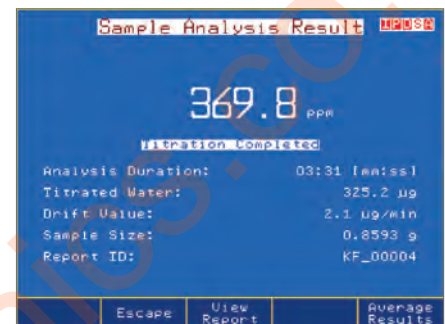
Sample Analysis Result

369.8 ppm

Titration Completed

Analysis Duration: 03:31 [mm:ss]
Titrated Water: 325.2 µg
Drift Value: 2.1 µg/min
Sample Size: 0.8593 g
Report ID: KF_00004

Escape | View Report | Average Results